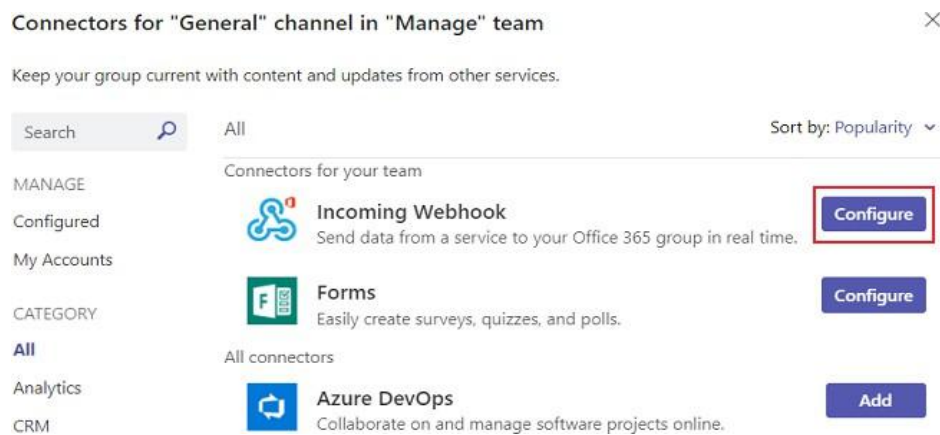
Connectors for "General" channel in "Manage" team

Keep your group current with content and updates from other services.

Search

MANAGE

Configured

My Accounts

CATEGORY

All

Analytics

CRM

All

Sort by: Popularity

Connectors for your team

Incoming Webhook
Send data from a service to your Office 365 group in real time.
Configure

Forms
Easily create surveys, quizzes, and polls.
Configure

All connectors

Azure DevOps
Collaborate on and manage software projects online.
Add